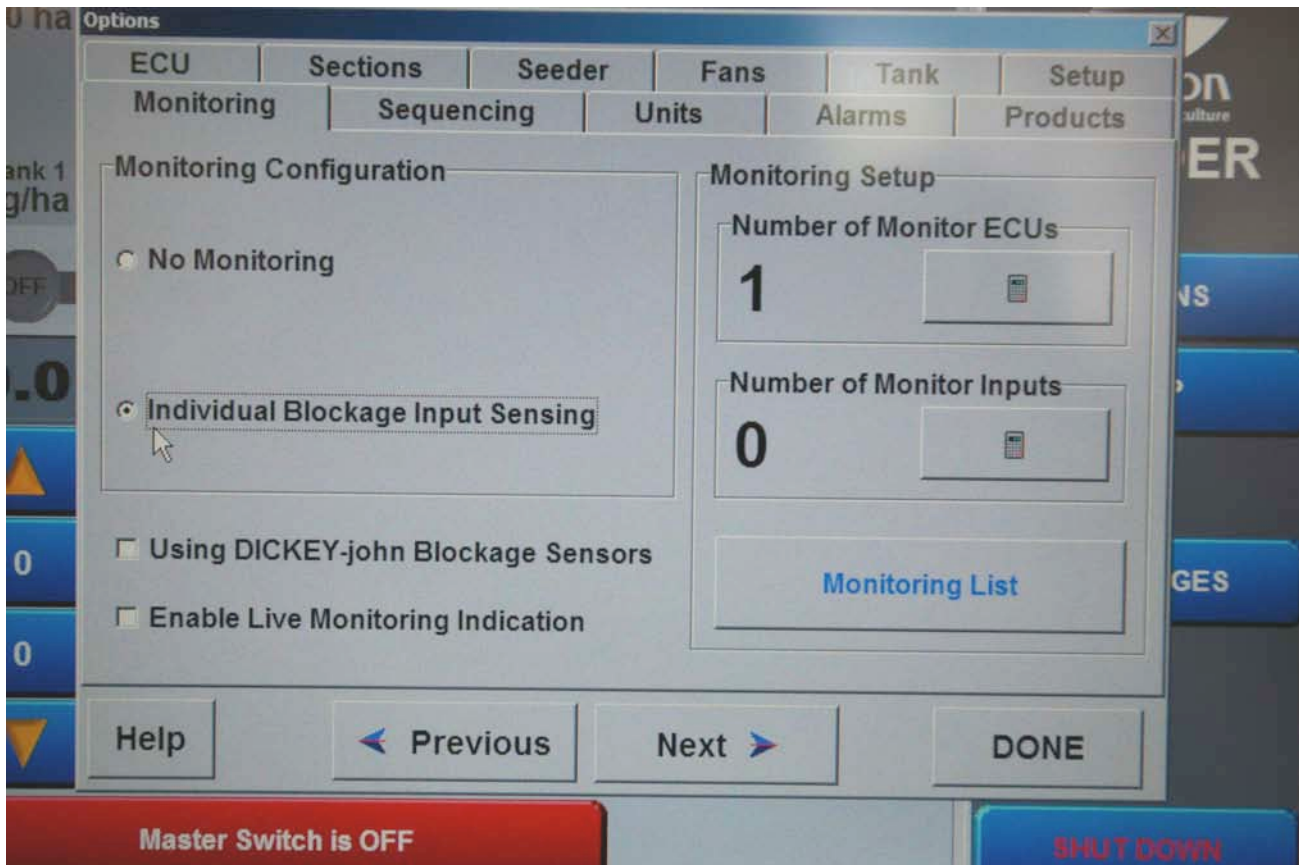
u ha Options

ECU | Sections | Seeder | Fans | Tank | Setup
Monitoring | Sequencing | Units | Alarms | Products

ank 1
g/ha

OFF

.0

0

0

Monitoring Configuration

No Monitoring

Individual Blockage Input Sensing

Using DICKEY-john Blockage Sensors

Enable Live Monitoring Indication

Monitoring Setup

Number of Monitor ECUs

1

Number of Monitor Inputs

0

Monitoring List

Help

Previous

Next

DONE

on
ulture
ER

NS

GES

Master Switch is OFF

SHUT DOWN